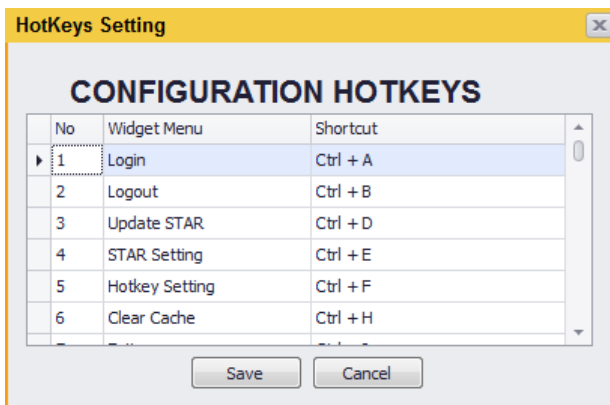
HotKeys Setting

CONFIGURATION HOTKEYS

| No | Widget Menu | Shortcut |
|---|---|---|
| 1 | Login | Ctrl + A |
| 2 | Logout | Ctrl + B |
| 3 | Update STAR | Ctrl + D |
| 4 | STAR Setting | Ctrl + E |
| 5 | Hotkey Setting | Ctrl + F |
| 6 | Clear Cache | Ctrl + H |
| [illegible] | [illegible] | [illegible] |

Save Cancel